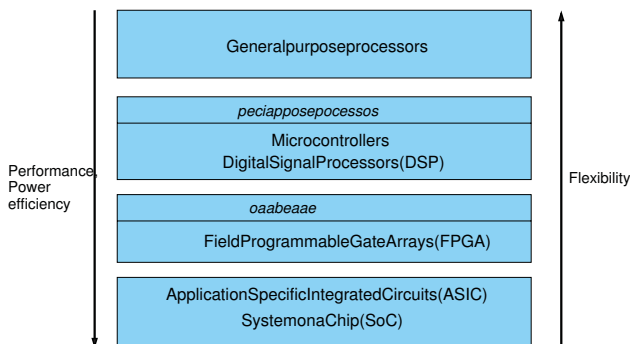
Generalpurposeprocessors

peciapposepocessos

Microcontrollers
DigitalSignalProcessors(DSP)

Performance,
Power
efficiency

Flexibility

oaabeaae

FieldProgrammableGateArrays(FPGA)

ApplicationSpecificIntegratedCircuits(ASIC)
SystemonaChip(SoC)